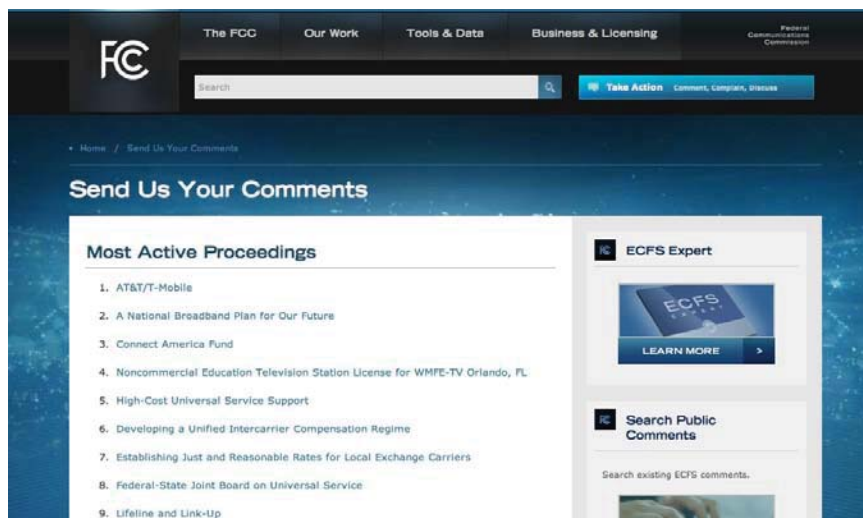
FCC

The FCC Our Work Tools & Data Business & Licensing

Federal Communications Commission

Search

Take Action Comment, Complain, Discuss

Home / Send Us Your Comments

Send Us Your Comments

Most Active Proceedings

1. AT&T/T-Mobile
2. A National Broadband Plan for Our Future
3. Connect America Fund
4. Noncommercial Education Television Station License for WMFE-TV Orlando, FL
5. High-Cost Universal Service Support
6. Developing a Unified Intercarrier Compensation Regime
7. Establishing Just and Reasonable Rates for Local Exchange Carriers
8. Federal-State Joint Board on Universal Service
9. Lifeline and Link-Up

FC ECFS Expert

ECFS EXPERT

LEARN MORE >

FC Search Public Comments

Search existing ECFS comments.